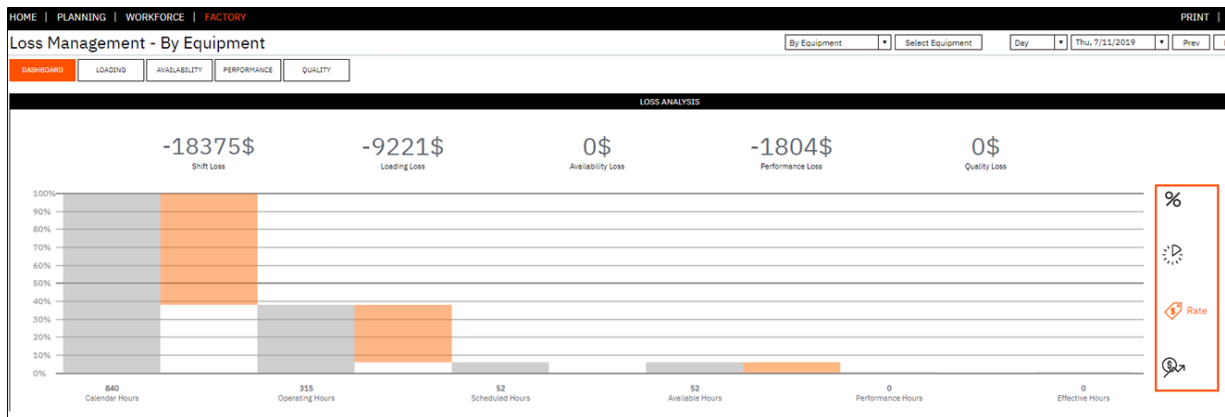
HOME | PLANNING | WORKFORCE | FACTORY

PRINT |

Loss Management - By Equipment

By Equipment

Select Equipment

Day

Thu, 7/11/2019

Prev

DASHBOARD

LOADING

AVAILABILITY

PERFORMANCE

QUALITY

LOSS ANALYSIS

-18375$
Shift Loss

-9221$
Loading Loss

0$
Availability Loss

-1804$
Performance Loss

0$
Quality Loss

100%
90%
80%
70%
60%
50%
40%
30%
20%
10%
0%

840
Calendar Hours

315
Operating Hours

52
Scheduled Hours

52
Available Hours

0
Performance Hours

0
Effective Hours

%

Rate